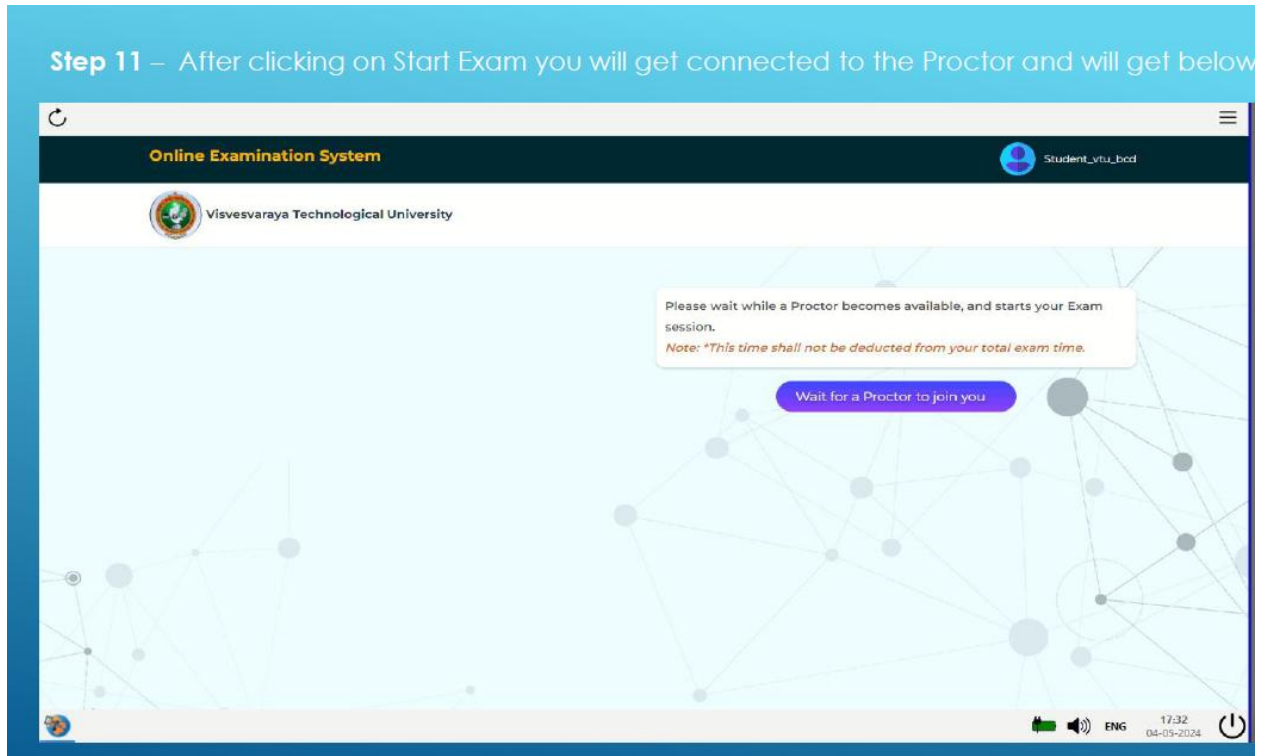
Step 11 – After clicking on Start Exam you will get connected to the Proctor and will get below

Online Examination System

Student_vtu_bcd

Visvesvaraya Technological University

Please wait while a Proctor becomes available, and starts your Exam session.

Note: *This time shall not be deducted from your total exam time.

Wait for a Proctor to join you

ENG 17:32 04-05-2024